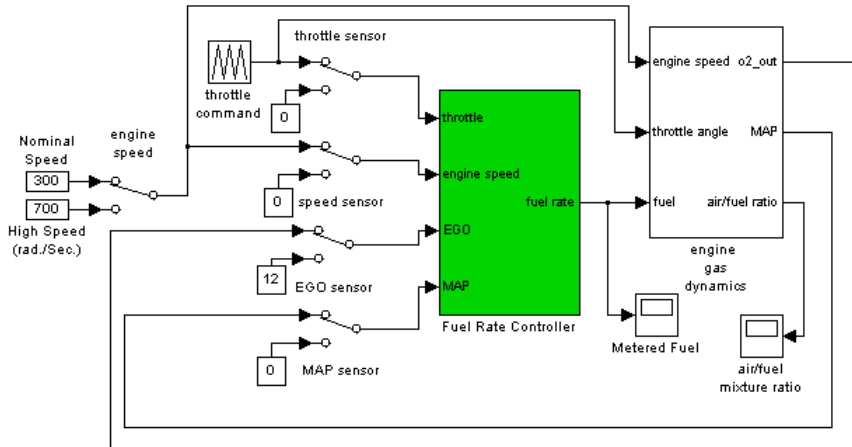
throttle sensor

throttle command

0

Nominal Speed

300

700

High Speed (rad./Sec.)

engine speed

0

speed sensor

12

EGO sensor

0

MAP sensor

throttle

engine speed

EGO

MAP

fuel rate

Fuel Rate Controller

engine speed

o2_out

throttle angle

MAP

fuel

air/fuel ratio

engine gas dynamics

Metered Fuel

air/fuel mixture ratio